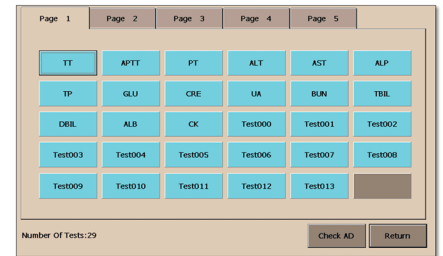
Page 1 Page 2 Page 3 Page 4 Page 5

TT APTT PT ALT AST ALP
TP GLU CRE UA BUN TBIL
DBIL ALB CK Test000 Test001 Test002
Test003 Test004 Test005 Test006 Test007 Test008
Test009 Test010 Test011 Test012 Test013

Number Of Tests:29

Check AD Return